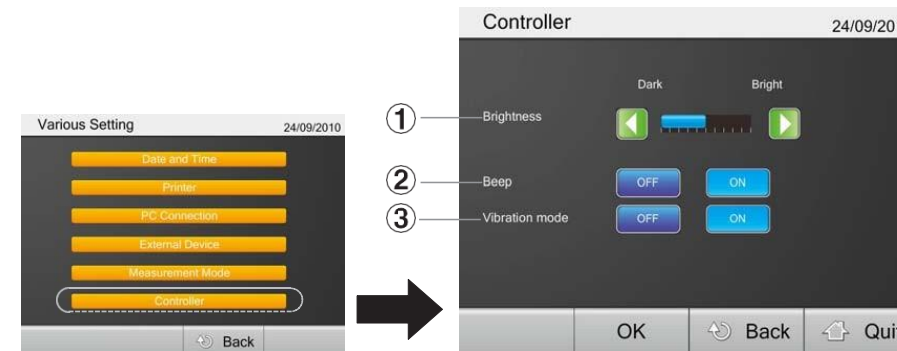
Various Setting
24/09/2010
Date and Time
Printer
PC Connection
External Device
Measurement Mode
Controller
Back

Controller
24/09/20
Dark
Bright
① Brightness
② Beep
OFF
ON
③ Vibration mode
OFF
ON
OK
Back
Qui